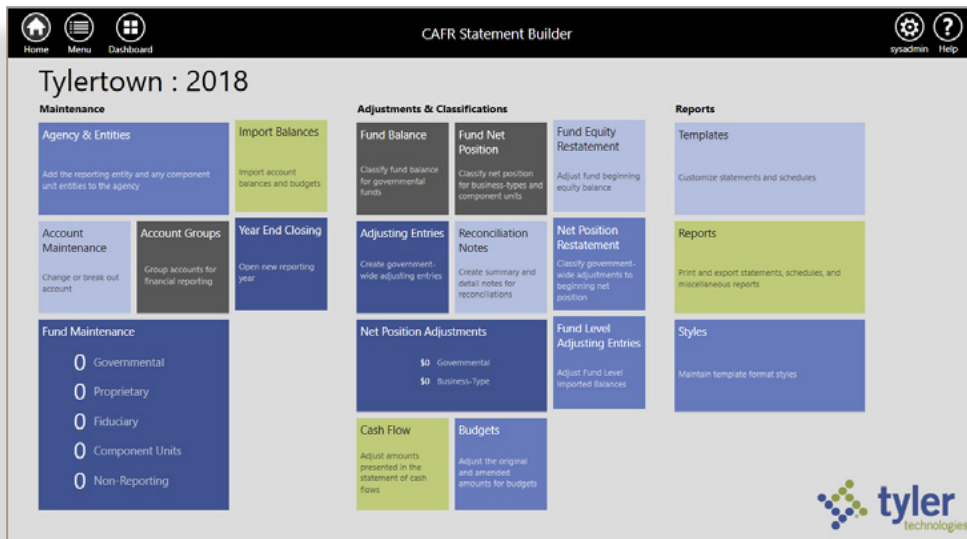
Home Menu Dashboard

CAFR Statement Builder

sysadmin Help

Tylertown : 2018

Maintenance

Agency & Entities

Add the reporting entity and any component unit entities to the agency

Import Balances

Import account balances and budgets

Account Maintenance

Change or break out account

Account Groups

Group accounts for financial reporting

Year End Closing

Open new reporting year

Fund Maintenance

0 Governmental

0 Proprietary

0 Fiduciary

0 Component Units

0 Non-Reporting

Adjustments & Classifications

Fund Balance

Classify fund balance for governmental funds

Fund Net Position

Classify net position for business-types and component units

Fund Equity Restatement

Adjust fund beginning equity balance

Adjusting Entries

Create government-wide adjusting entries

Reconciliation Notes

Create summary and detail notes for reconciliations

Net Position Restatement

Classify government-wide adjustments to beginning net position

Net Position Adjustments

$0 Governmental

$0 Business-Type

Fund Level Adjusting Entries

Adjust Fund Level Imported Balances

Cash Flow

Adjust amounts presented in the statement of cash flows

Budgets

Adjust the original and amended amounts for budgets

Reports

Templates

Customize statements and schedules

Reports

Print and export statements, schedules, and miscellaneous reports

Styles

Maintain template format styles

tyler technologies